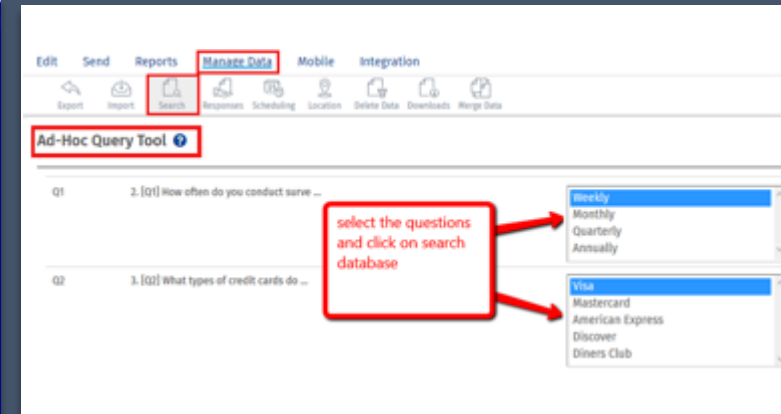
Edit Send Reports Manage Data Mobile Integration

Export Import Search Responses Scheduling Location Delete Data Downloads Merge Data

Ad-Hoc Query Tool

Q1 2. [Q1] How often do you conduct surve ...

Weekly
Monthly
Quarterly
Annually

select the questions and click on search database

Q2 3. [Q2] What types of credit cards do ...

Visa
Mastercard
American Express
Discover
Diners Club